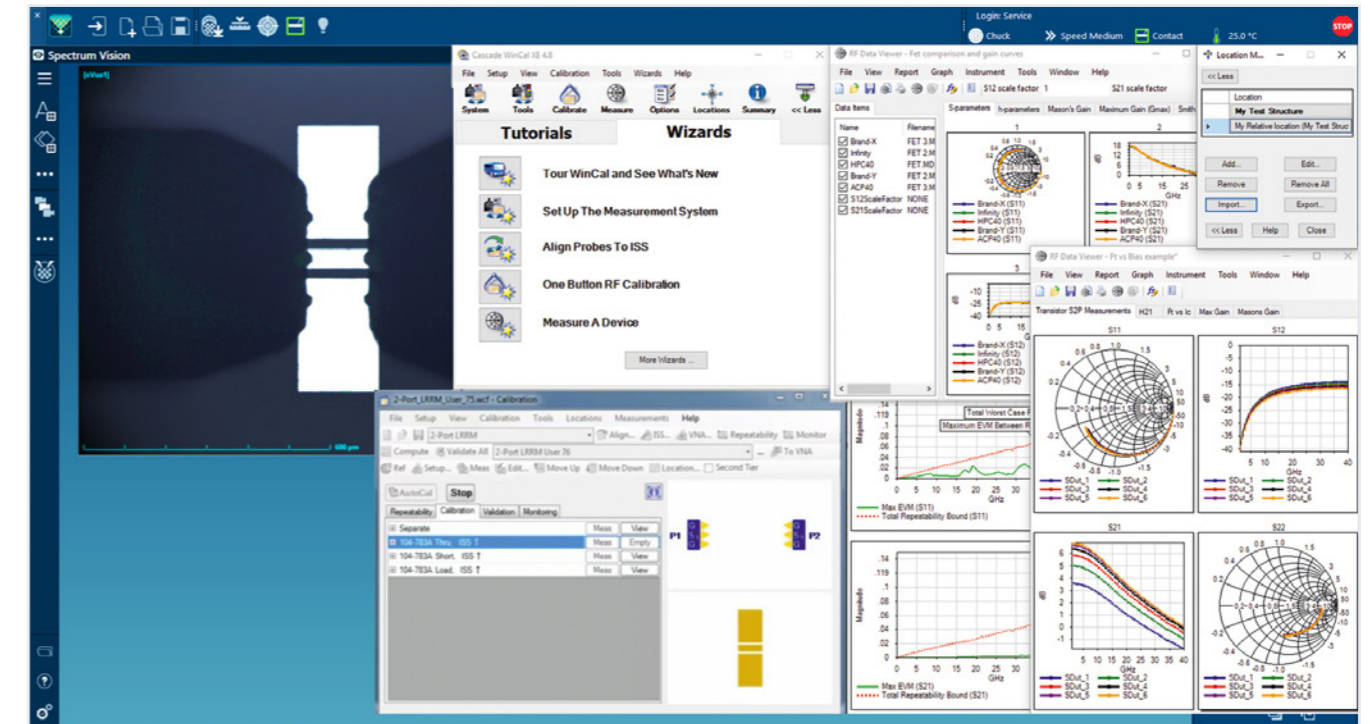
Login: Service
Chuck
Speed Medium
Contact
25.0 °C
STOP

Spectrum Vision
[eVue1]
600 µm

Cascade WinCal XE 4.8
File Setup View Calibration Tools Wizards Help
System Tools Calibrate Measure Options Locations Summary << Less
Tutorials
Wizards
Tour WinCal and See What's New
Set Up The Measurement System
Align Probes To ISS
One Button RF Calibration
Measure A Device
More Wizards ...

RF Data Viewer - Fet comparison and gain curves
File View Report Graph Instrument Tools Window Help
S12 scale factor 1
S21 scale factor
Data Items
Name Filename
Brand-X FET 2.M
Infinity FET 2.M
HPC40 FET.MD
Brand-Y FET 2.M
ACP40 FET 3.M
S12ScaleFactor NONE
S21ScaleFactor NONE
S-parameters h-parameters Mason's Gain Maximum Gain (Gmax) Smith
1
2
Brand-X (S11)
Infinity (S11)
HPC40 (S11)
Brand-Y (S11)
ACP40 (S11)
Brand-X (S21)
Infinity (S21)
HPC40 (S21)
Brand-Y (S21)
ACP40 (S21)
3
Brand-X (S12)
Infinity (S12)
HPC40 (S12)
Brand-Y (S12)
ACP40 (S12)
GHz

Location M...
<< Less
Location
My Test Structure
My Relative location (My Test Stru
Add... Edit...
Remove Remove All
Import... Export...
<< Less Help Close

RF Data Viewer - Ft vs Bias example*
File View Report Graph Instrument Tools Window Help
Transistor S2P Measurements H21 Ft vs Ic Max Gain Masons Gain
S11
S12
S21
S22
SDut_1 SDut_2
SDut_3 SDut_4
SDut_5 SDut_6
GHz

2-Port_LRRM_User_75.wcf - Calibration
File Setup View Calibration Tools Locations Measurements Help
2-Port LRRM Align... ISS... VNA... Repeatability Monitor
Compute Validate All 2-Port LRRM User 76 To VNA
Ref Setup... Meas Edit... Move Up Move Down Location... Second Tier
AutoCal Stop
Repeatability Calibration Validation Monitoring
Separate Meas View
104-783A Thru, ISS Meas Empty
104-783A Short, ISS Meas View
104-783A Load, ISS Meas View
P1 P2

Total Worst Case
Maximum EVM Between
Magnitude
Max EVM (S11)
Total Repeatability Bound (S11)
Max EVM (S21)
Total Repeatability Bound (S21)
GHz